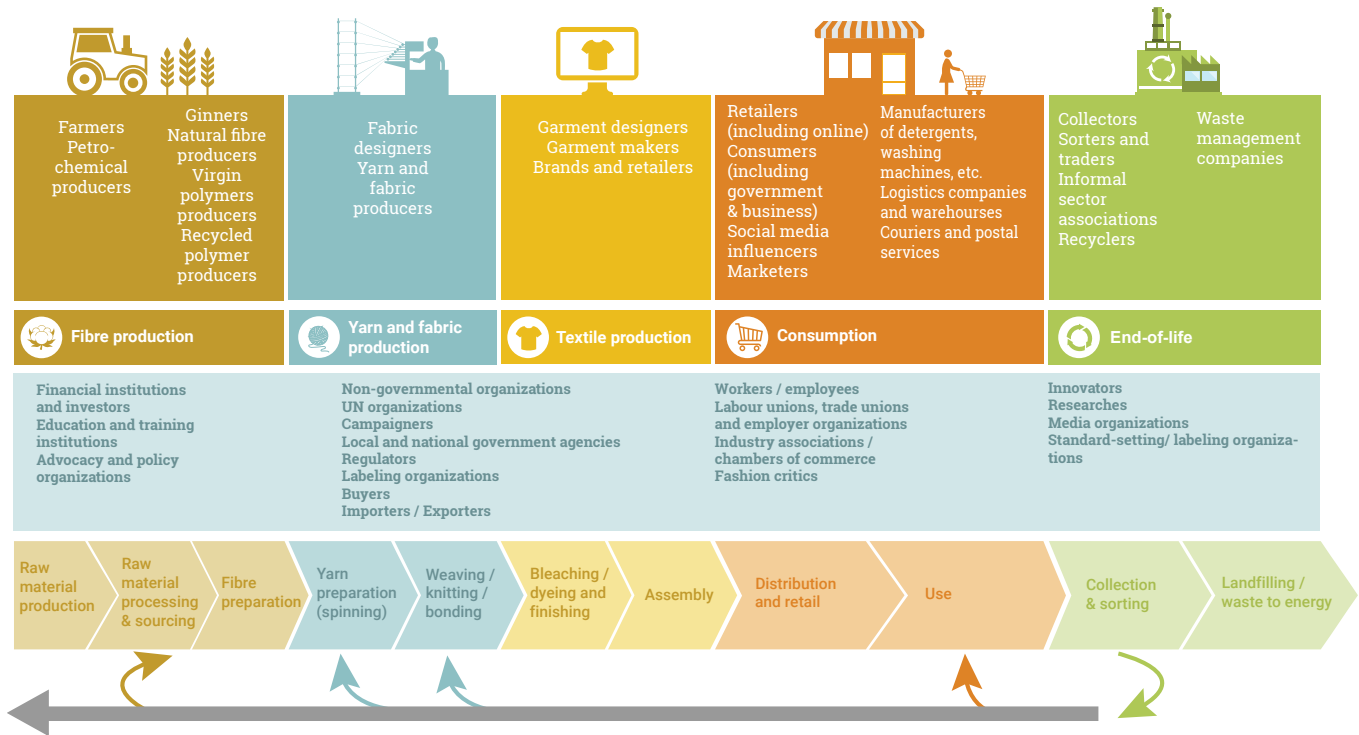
Farmers
Petro-chemical producers

Ginners
Natural fibre producers
Virgin polymers producers
Recycled polymer producers

Fabric designers
Yarn and fabric producers

Garment designers
Garment makers
Brands and retailers

Retailers (including online)
Consumers (including government & business)
Social media influencers
Marketers

Manufacturers of detergents, washing machines, etc.
Logistics companies and warehourses
Couriers and postal services

Collectors
Sorters and traders
Informal sector associations
Recyclers

Waste management companies

Fibre production

Yarn and fabric production

Textile production

Consumption

End-of-life

Financial institutions and investors
Education and training institutions
Advocacy and policy organizations

Non-governmental organizations
UN organizations
Campaigners
Local and national government agencies
Regulators
Labeling organizations
Buyers
Importers / Exporters

Workers / employees
Labour unions, trade unions and employer organizations
Industry associations / chambers of commerce
Fashion critics

Innovators
Researches
Media organizations
Standard-setting/ labeling organizations

Raw material production

Raw material processing & sourcing

Fibre preparation

Yarn preparation (spinning)

Weaving / knitting / bonding

Bleaching / dyeing and finishing

Assembly

Distribution and retail

Use

Collection & sorting

Landfilling / waste to energy